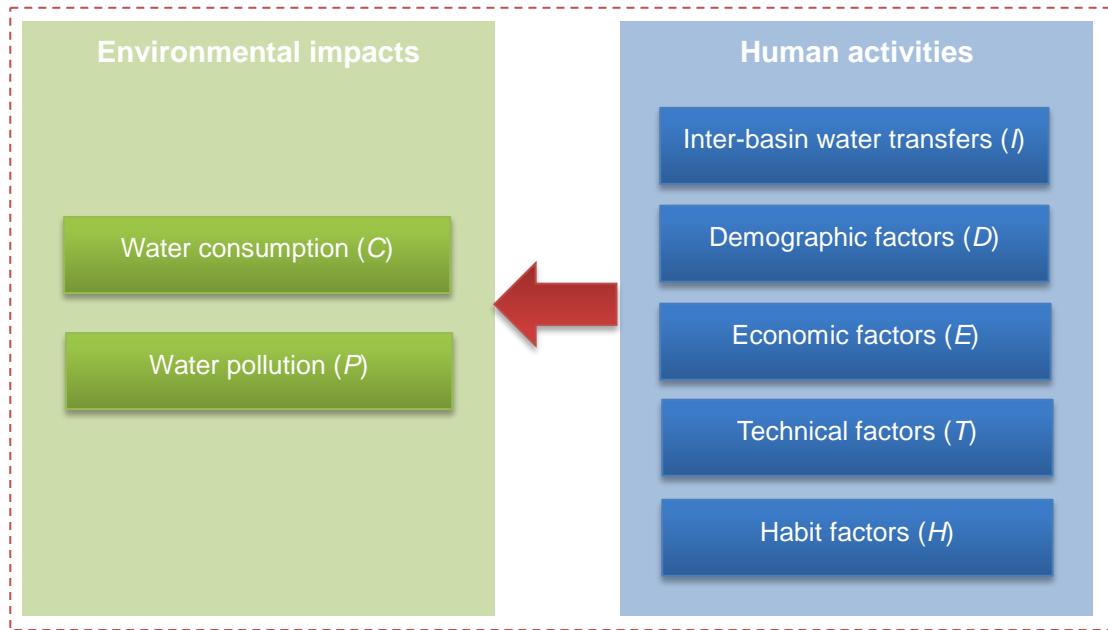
Environmental impacts

Water consumption ($C$)

Water pollution ($P$)

Human activities

Inter-basin water transfers ($I$)

Demographic factors ($D$)

Economic factors ($E$)

Technical factors ($T$)

Habit factors ($H$)